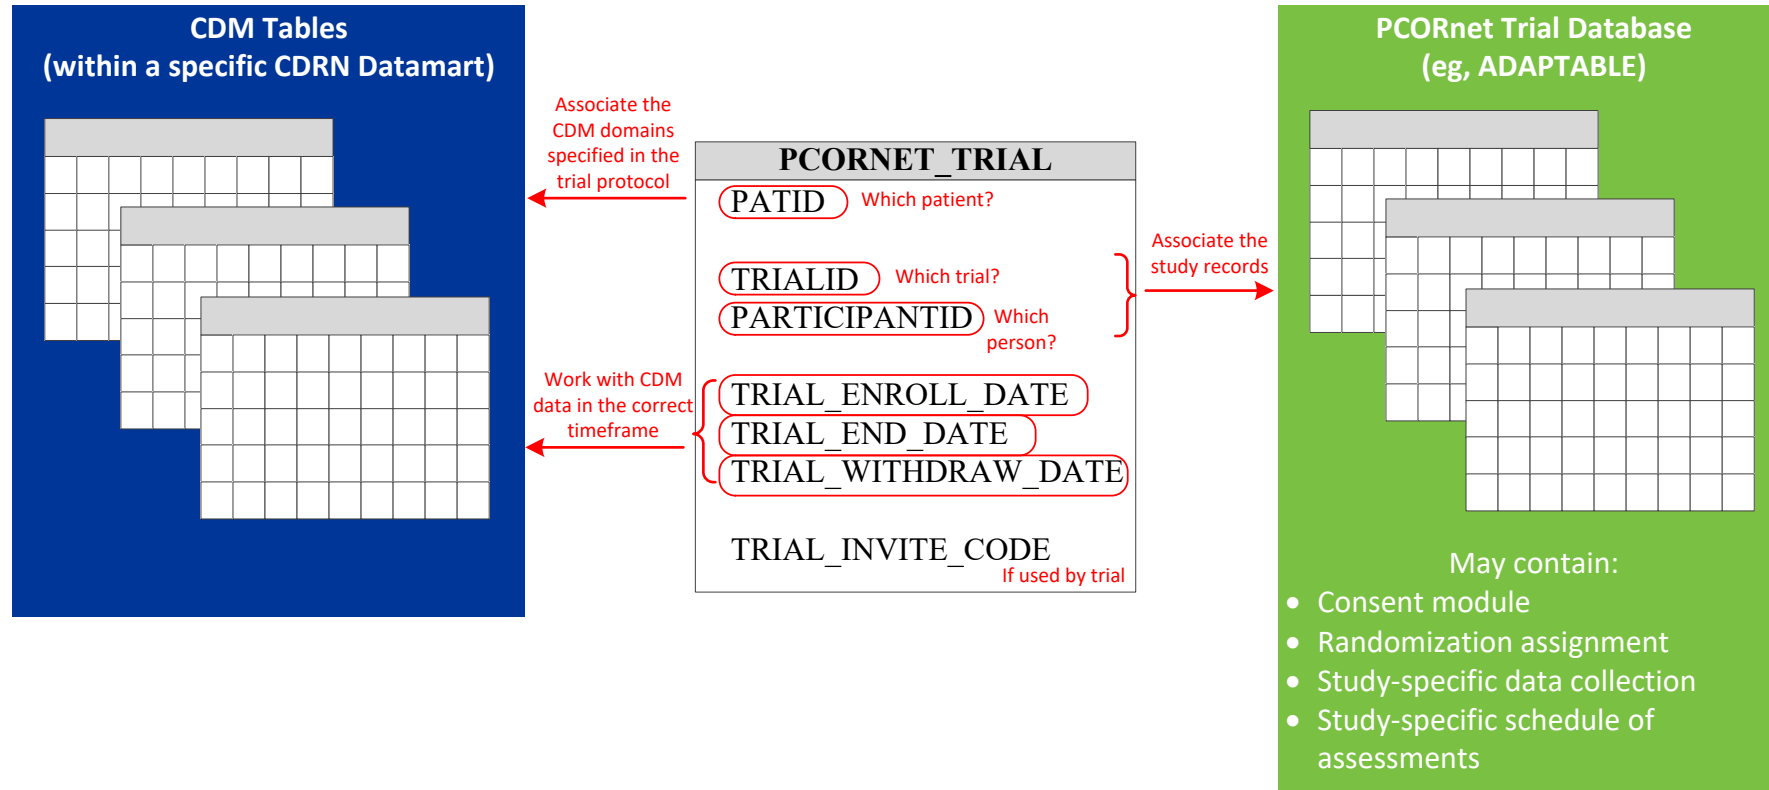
CDM Tables
(within a specific CDRN Datamart)

Associate the CDM domains specified in the trial protocol

Work with CDM data in the correct timeframe

PCORNET_TRIAL

PATID Which patient?

TRIALID Which trial?

PARTICIPANTID Which person?

TRIAL_ENROLL_DATE

TRIAL_END_DATE

TRIAL_WITHDRAW_DATE

TRIAL_INVITE_CODE
If used by trial

Associate the study records

PCORnet Trial Database
(eg, ADAPTABLE)

May contain:
- Consent module
- Randomization assignment
- Study-specific data collection
- Study-specific schedule of assessments